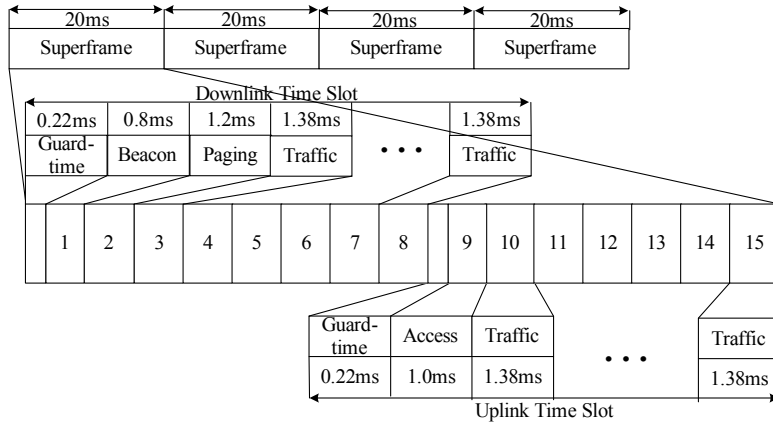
20ms 20ms 20ms 20ms

Superframe Superframe Superframe Superframe

Downlink Time Slot

0.22ms 0.8ms 1.2ms 1.38ms 1.38ms

Guard-time Beacon Paging Traffic • • • Traffic

1 2 3 4 5 6 7 8 9 10 11 12 13 14 15

Guard-time Access Traffic Traffic

0.22ms 1.0ms 1.38ms • • • 1.38ms

Uplink Time Slot